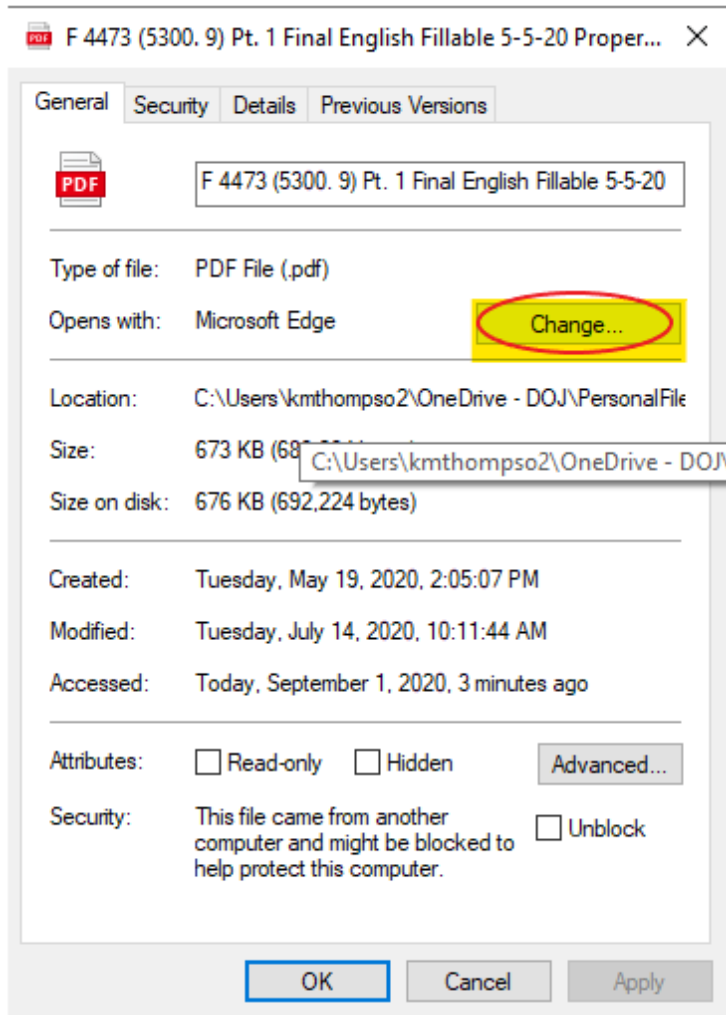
F 4473 (5300. 9) Pt. 1 Final English Fillable 5-5-20 Proper... ✕

General | Security | Details | Previous Versions

PDF

F 4473 (5300. 9) Pt. 1 Final English Fillable 5-5-20

Type of file: PDF File (.pdf)

Opens with: Microsoft Edge Change...

Location: C:\Users\kmthompso2\OneDrive - DOJ\PersonalFile

Size: 673 KB (68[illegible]

C:\Users\kmthompso2\OneDrive - DOJ\

Size on disk: 676 KB (692,224 bytes)

Created: Tuesday, May 19, 2020, 2:05:07 PM

Modified: Tuesday, July 14, 2020, 10:11:44 AM

Accessed: Today, September 1, 2020, 3 minutes ago

Attributes: Read-only Hidden Advanced...

Security: This file came from another computer and might be blocked to help protect this computer. Unblock

OK Cancel Apply